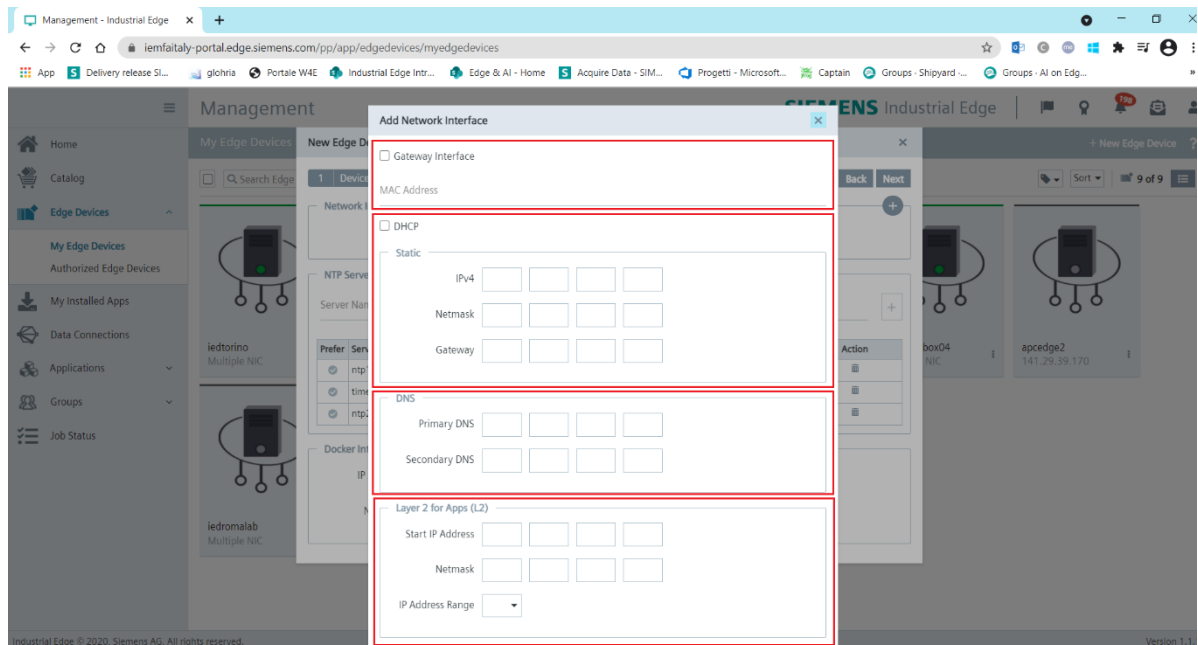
Management - Industrial Edge ×

iemfaitaly-portal.edge.siemens.com/pp/app/edgedevices/myedgedevices

App Delivery release SI... glohria Portale W4E Industrial Edge Intr... Edge & AI - Home Acquire Data - SIM... Progetti - Microsoft... Captain Groups · Shipyard -... Groups · AI on Edg...

Management

SIEMENS Industrial Edge

Home
Catalog
Edge Devices
My Edge Devices
Authorized Edge Devices
My Installed Apps
Data Connections
Applications
Groups
Job Status

My Edge Devices

+ New Edge Device

New Edge De

Search Edge

1 Device

Back Next

Network I

NTP Serve

Server Nan

| Prefer | Serv |
|---|---|
| | ntp1 |
| | time |
| | ntp2 |

Action

Docker Int

IP

iedtorino
Multiple NIC

iedromalab
Multiple NIC

box04
NIC

apcedge2
141.29.39.170

Sort

9 of 9

Add Network Interface

Gateway Interface

MAC Address

DHCP

Static

IPv4

Netmask

Gateway

DNS

Primary DNS

Secondary DNS

Layer 2 for Apps (L2)

Start IP Address

Netmask

IP Address Range

Industrial Edge © 2020, Siemens AG. All rights reserved.

Version 1.1